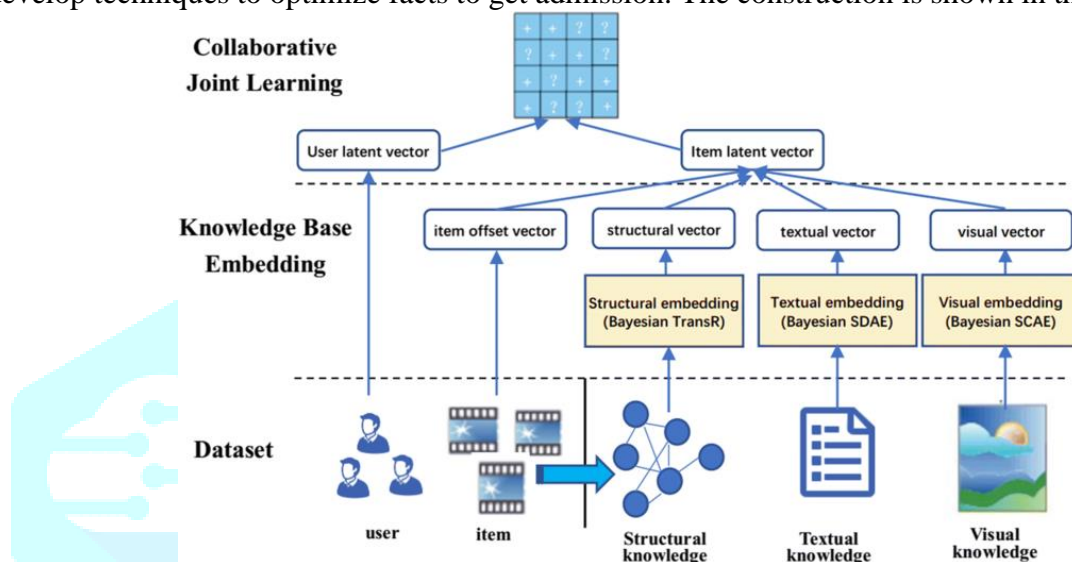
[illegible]evelop techniques to optimize facts to get admission. The construction is shown in th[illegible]

Collaborative Joint Learning

| + | + | ? | + |
|---|---|---|---|
| ? | + | + | ? |
| + | ? | + | + |
| + | ? | ? | + |

User latent vector

Item latent vector

Knowledge Base Embedding

item offset vector

structural vector

textual vector

visual vector

Structural embedding (Bayesian TransR)

Textual embedding (Bayesian SDAE)

Visual embedding (Bayesian SCAE)

Dataset

user

item

Structural knowledge

Textual knowledge

Visual knowledge